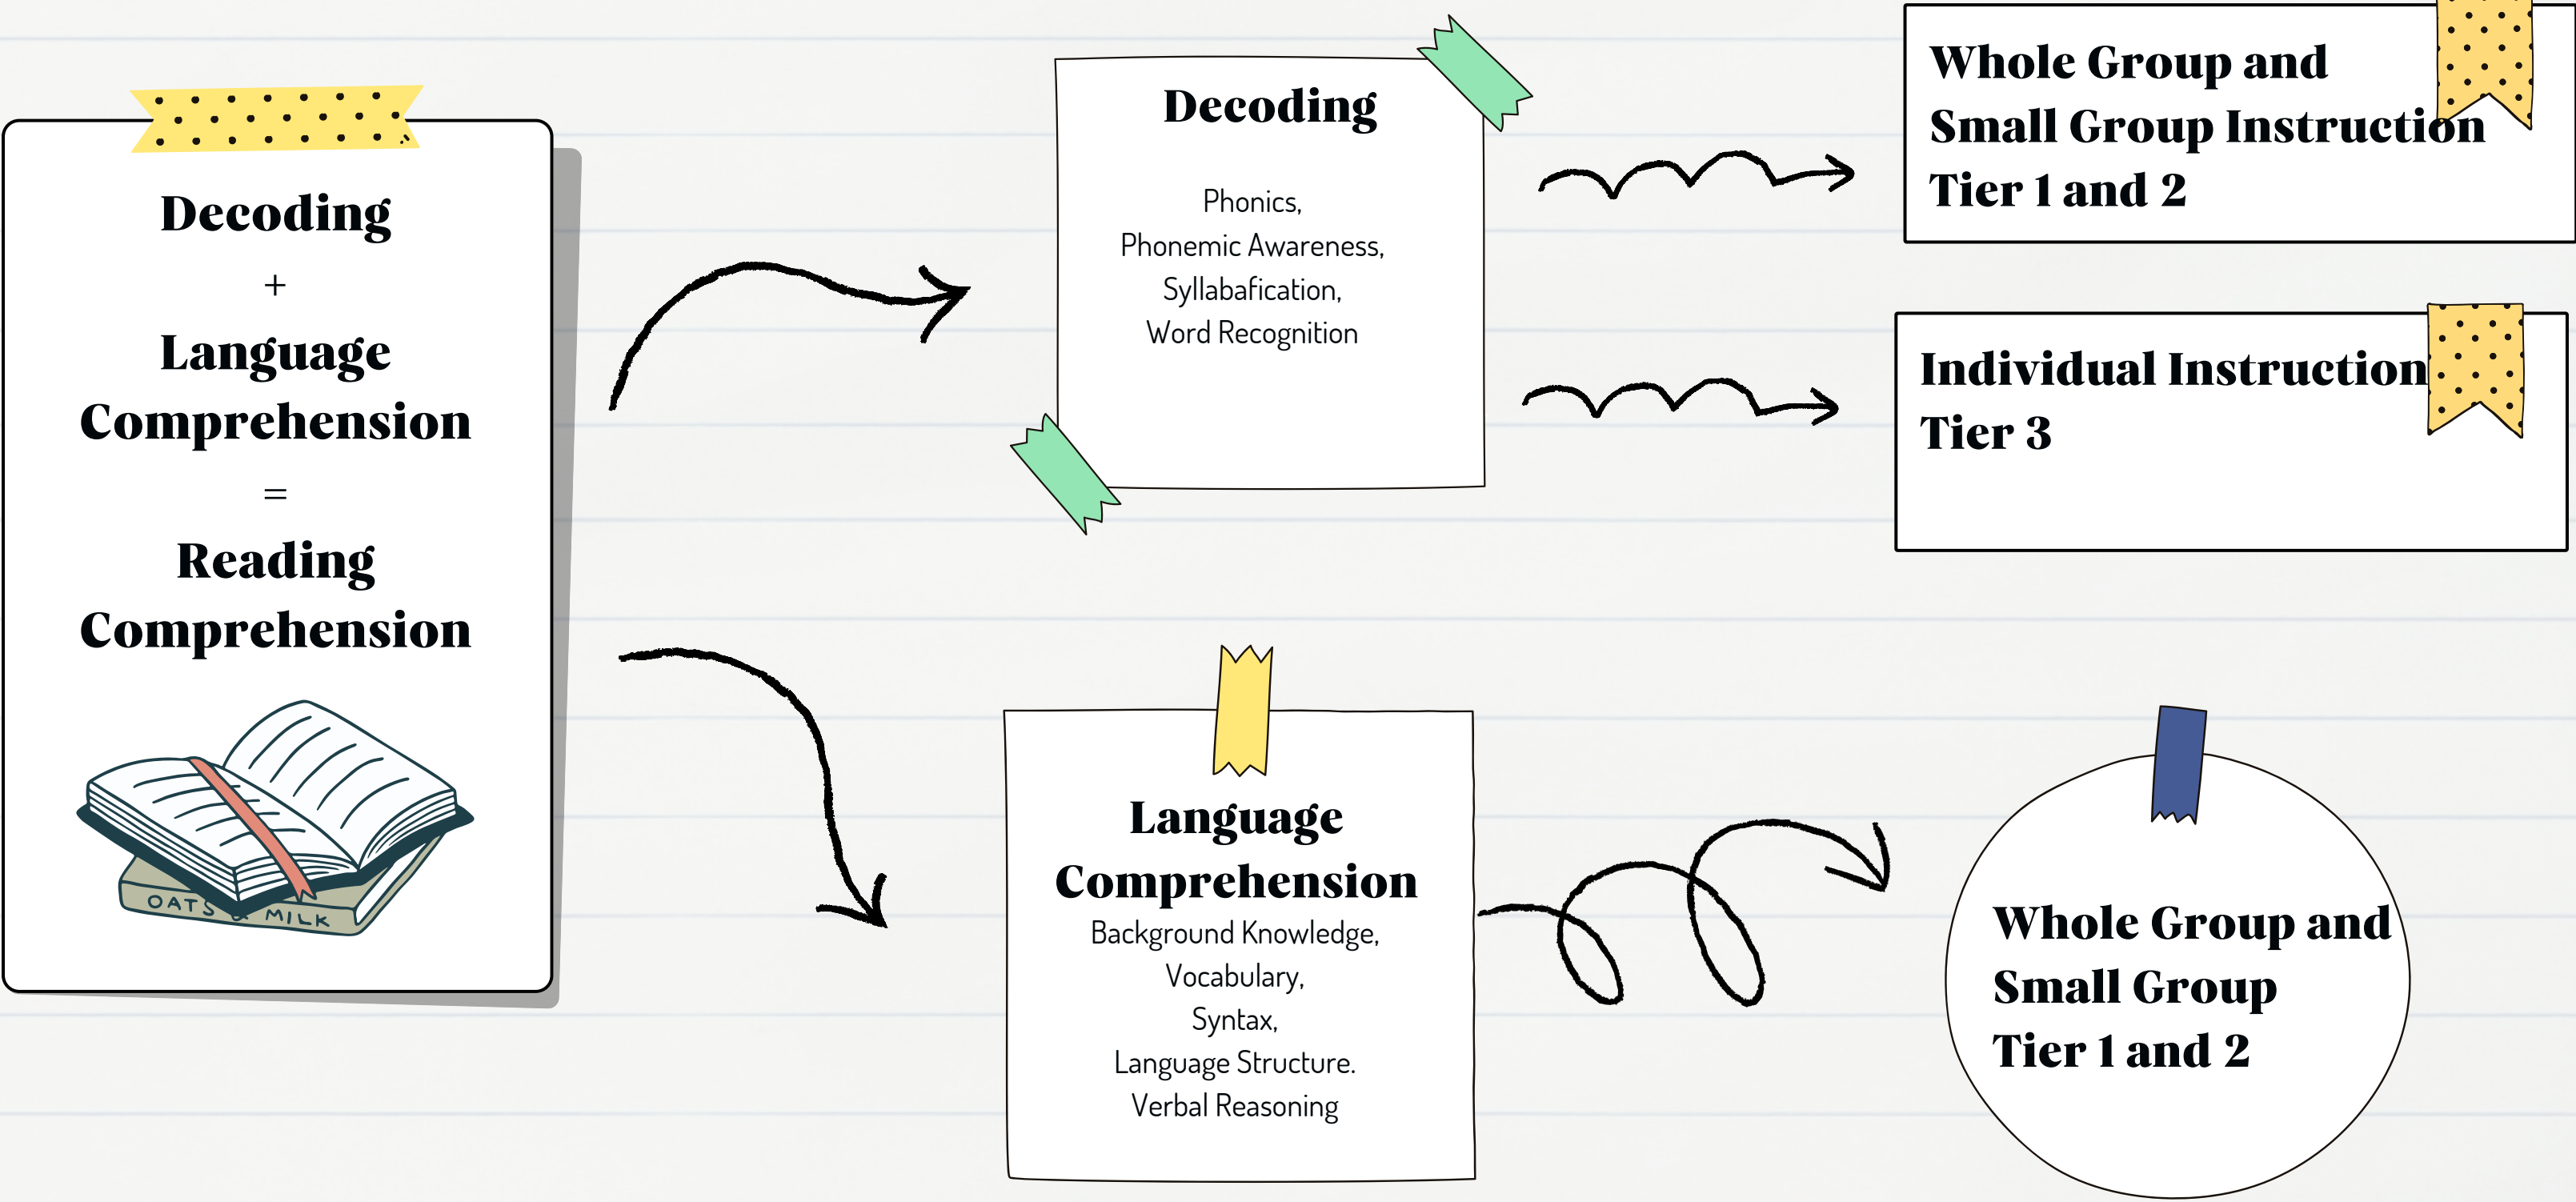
Decoding
+
Language Comprehension
=
Reading Comprehension

OATS & MILK

Decoding

Phonics,
Phonemic Awareness,
Syllabafication,
Word Recognition

Whole Group and Small Group Instruction
Tier 1 and 2

Individual Instruction
Tier 3

Language Comprehension
Background Knowledge,
Vocabulary,
Syntax,
Language Structure.
Verbal Reasoning

Whole Group and Small Group
Tier 1 and 2